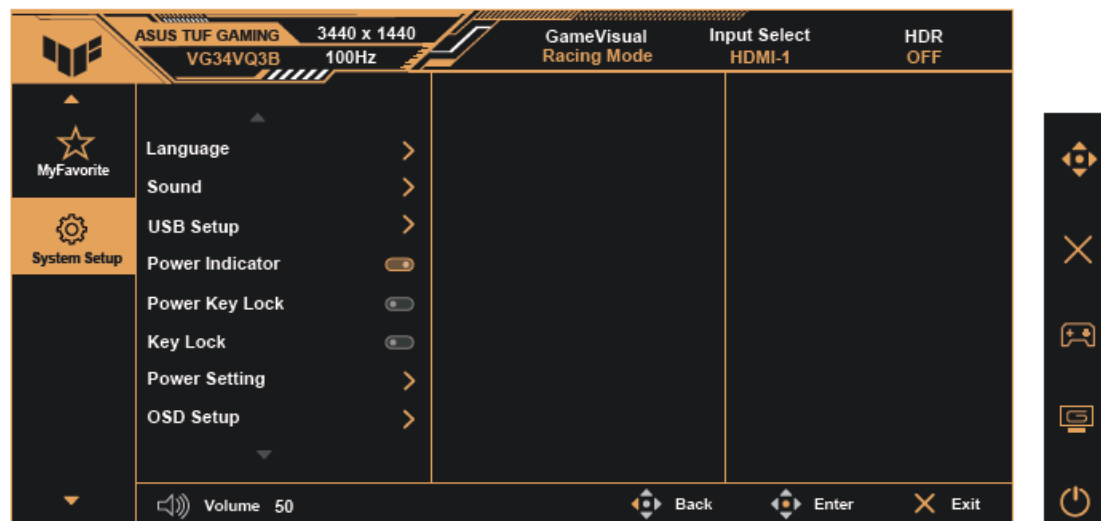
ASUS TUF GAMING
VG34VQ3B
3440 x 1440
100Hz
GameVisual
Racing Mode
Input Select
HDMI-1
HDR
OFF

MyFavorite
System Setup

Language
Sound
USB Setup
Power Indicator
Power Key Lock
Key Lock
Power Setting
OSD Setup

Volume 50
Back
Enter
Exit